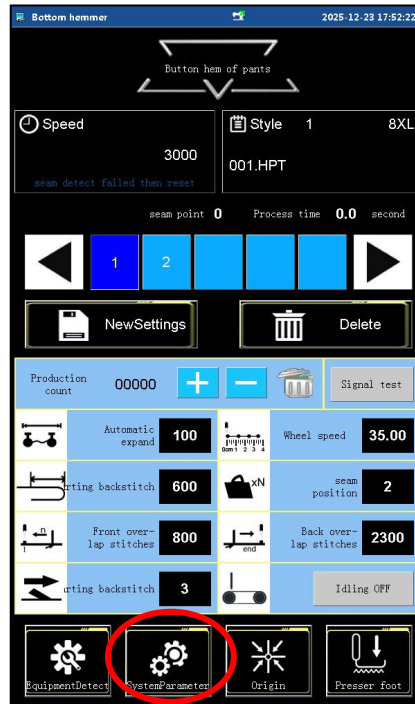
Bottom hemmer 2025-12-23 17:52:22

Button hem of pants

Speed
3000
seam detect failed then reset

Style 1 8XL
001.HPT

seam point 0 Process time 0.0 second

1 2

NewSettings

Delete

Production count 00000

Signal test

Automatic expand 100

0cm 1 2 3 4

Wheel speed 35.00

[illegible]rting backstitch 600

xN

seam position 2

n
1

Front overlap stitches 800

end

Back overlap stitches 2300

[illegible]rting backstitch 3

Idling OFF

EquipmentDetect

SystemParameter

Origin

Presser foot